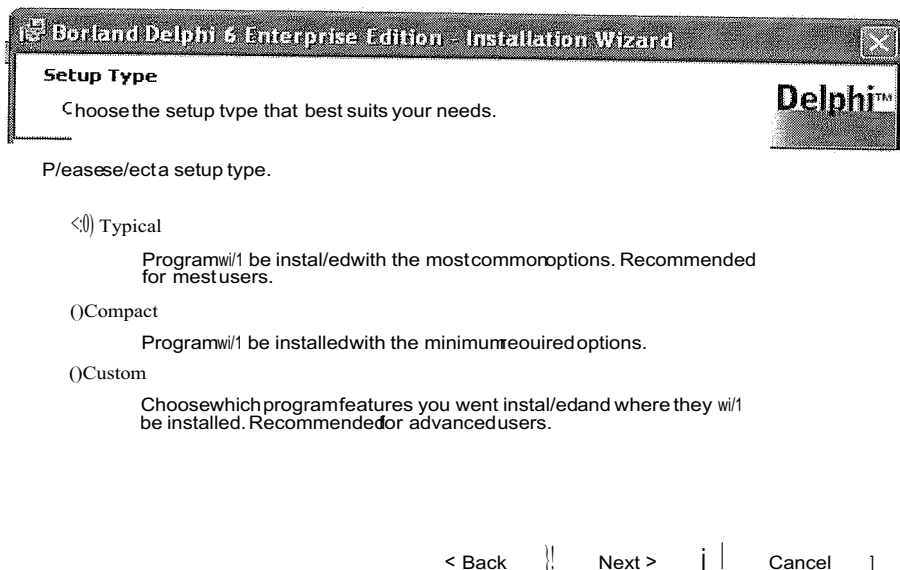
Borland Delphi 6 Enterprise Edition - Installation Wizard

Setup Type

Choose the setup tvpe that best suits your needs.

Delphi™

P/easese/ecta setup type.

<:0) Typical

Programwi/1 be instal/edwith the mostcommonoptions. Recommended for mestusers.

()Compact

Programwi/1 be installedwith the minimumreouiredoptions.

()Custom

Choosewhichprogramfeatures you went instal/edand where they wi/1 be installed. Recommendedfor advancedusers.

< Back

Next >

Cancel